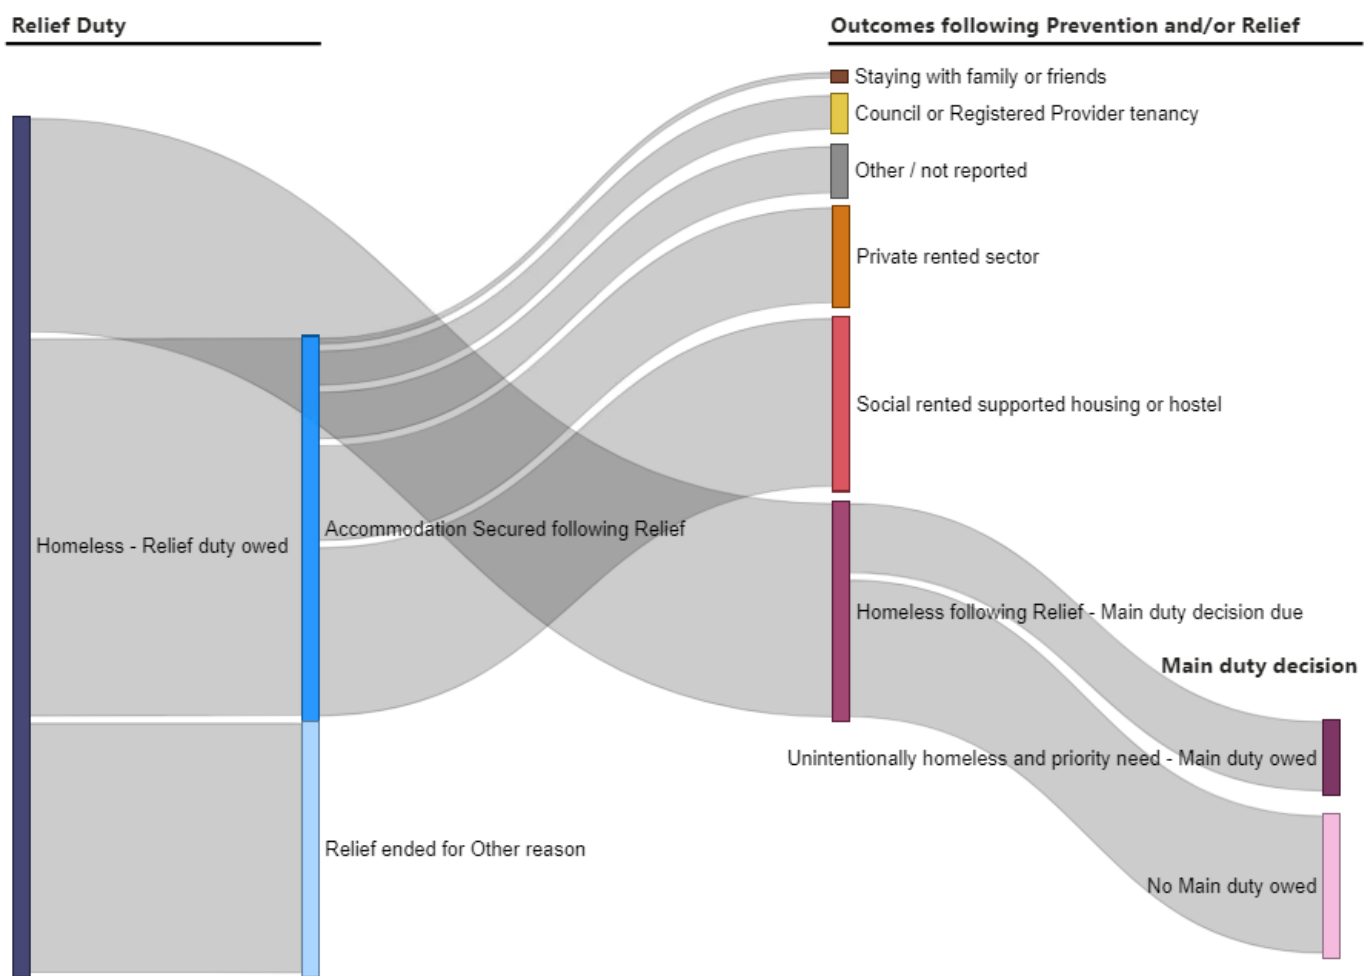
Relief Duty

Outcomes following Prevention and/or Relief

Staying with family or friends

Council or Registered Provider tenancy

Other / not reported

Private rented sector

Social rented supported housing or hostel

Homeless - Relief duty owed

Accommodation Secured following Relief

Homeless following Relief - Main duty decision due

Main duty decision

Unintentionally homeless and priority need - Main duty owed

Relief ended for Other reason

No Main duty owed